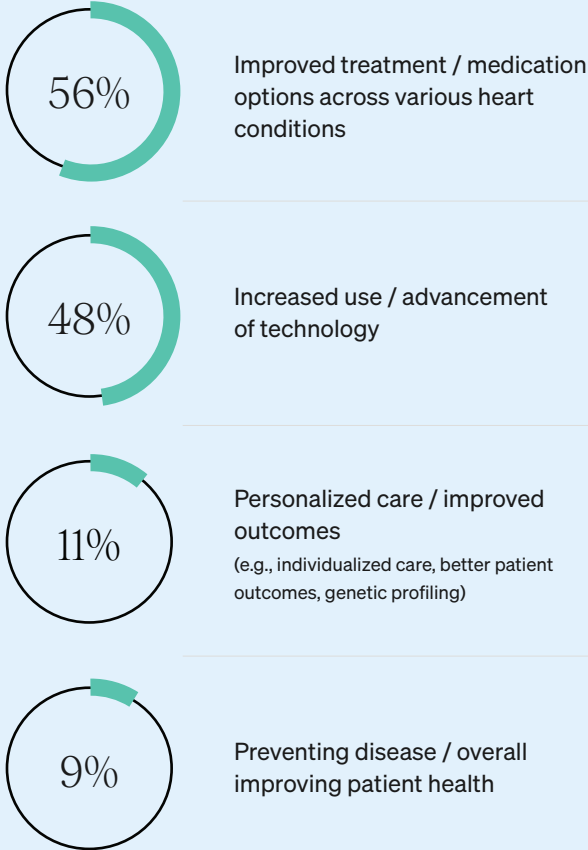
56%

Improved treatment / medication options across various heart conditions

48%

Increased use / advancement of technology

11%

Personalized care / improved outcomes
(e.g., individualized care, better patient outcomes, genetic profiling)

9%

Preventing disease / overall improving patient health